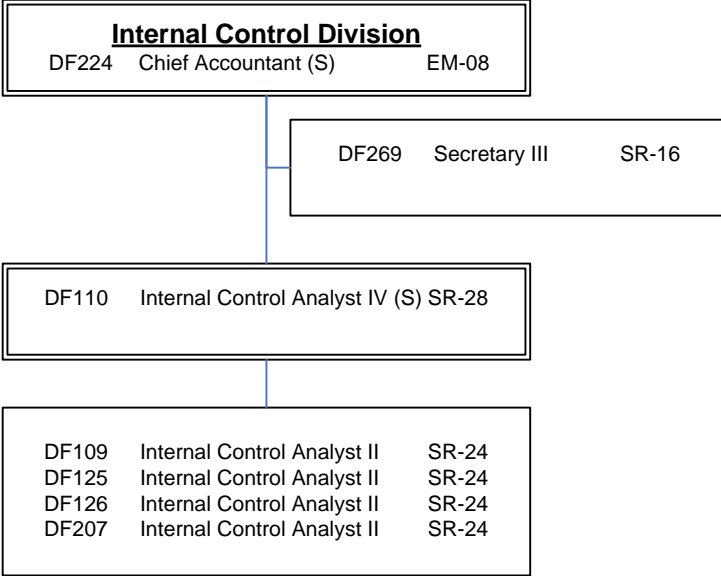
**Internal Control Division**
DF224 Chief Accountant (S) EM-08

DF269 Secretary III SR-16

DF110 Internal Control Analyst IV (S) SR-28

DF109 Internal Control Analyst II SR-24
DF125 Internal Control Analyst II SR-24
DF126 Internal Control Analyst II SR-24
DF207 Internal Control Analyst II SR-24